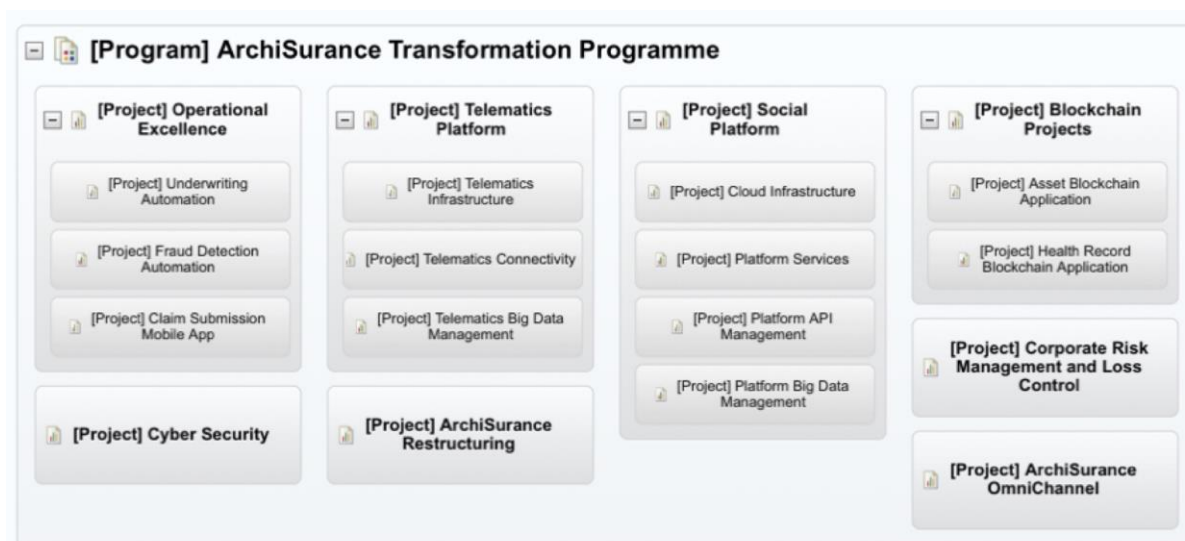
[Program] ArchiSurance Transformation Programme

[Project] Operational Excellence

[Project] Underwriting Automation

[Project] Fraud Detection Automation

[Project] Claim Submission Mobile App

[Project] Cyber Security

[Project] Telematics Platform

[Project] Telematics Infrastructure

[Project] Telematics Connectivity

[Project] Telematics Big Data Management

[Project] ArchiSurance Restructuring

[Project] Social Platform

[Project] Cloud Infrastructure

[Project] Platform Services

[Project] Platform API Management

[Project] Platform Big Data Management

[Project] Blockchain Projects

[Project] Asset Blockchain Application

[Project] Health Record Blockchain Application

[Project] Corporate Risk Management and Loss Control

[Project] ArchiSurance OmniChannel